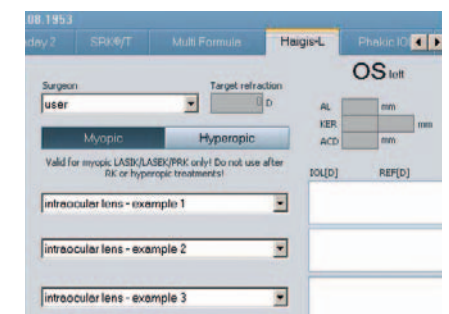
08.1953
day 2 SRK®/T Multi Formula Haigis-L Phakic IO

Surgeon
user

Target refraction
0 D

OS left

AL mm
KER mm
ACD mm

Myopic Hyperopic

Valid for myopic LASIK/LASEK/PRK only! Do not use after RK or hyperopic treatments!

IOL[D] REF[D]

intraocular lens - example 1

intraocular lens - example 2

intraocular lens - example 3